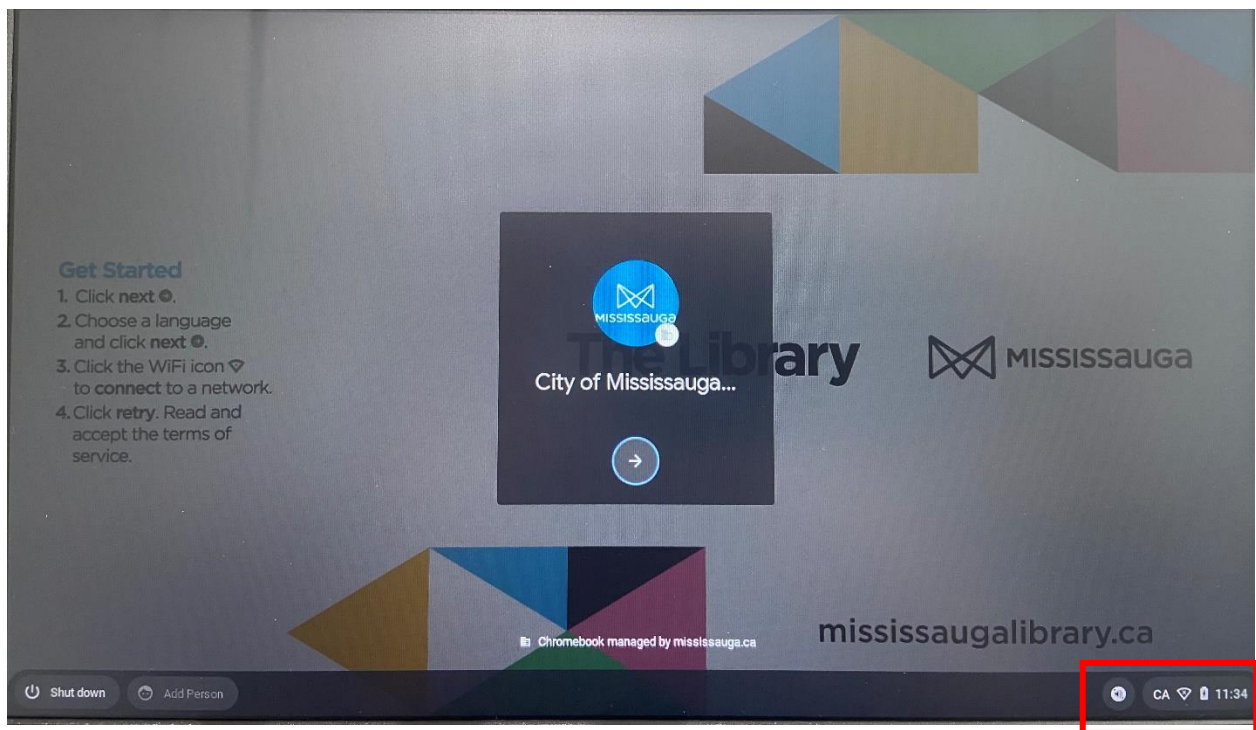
Get Started
1. Click next.
2. Choose a language and click next.
3. Click the WiFi icon to connect to a network.
4. Click retry. Read and accept the terms of service.

MISSISSAUGA

City of Mississauga...

The Library

MISSISSAUGA

Chromebook managed by mississauga.ca

mississaugalibrary.ca

Shut down

Add Person

CA 11:34